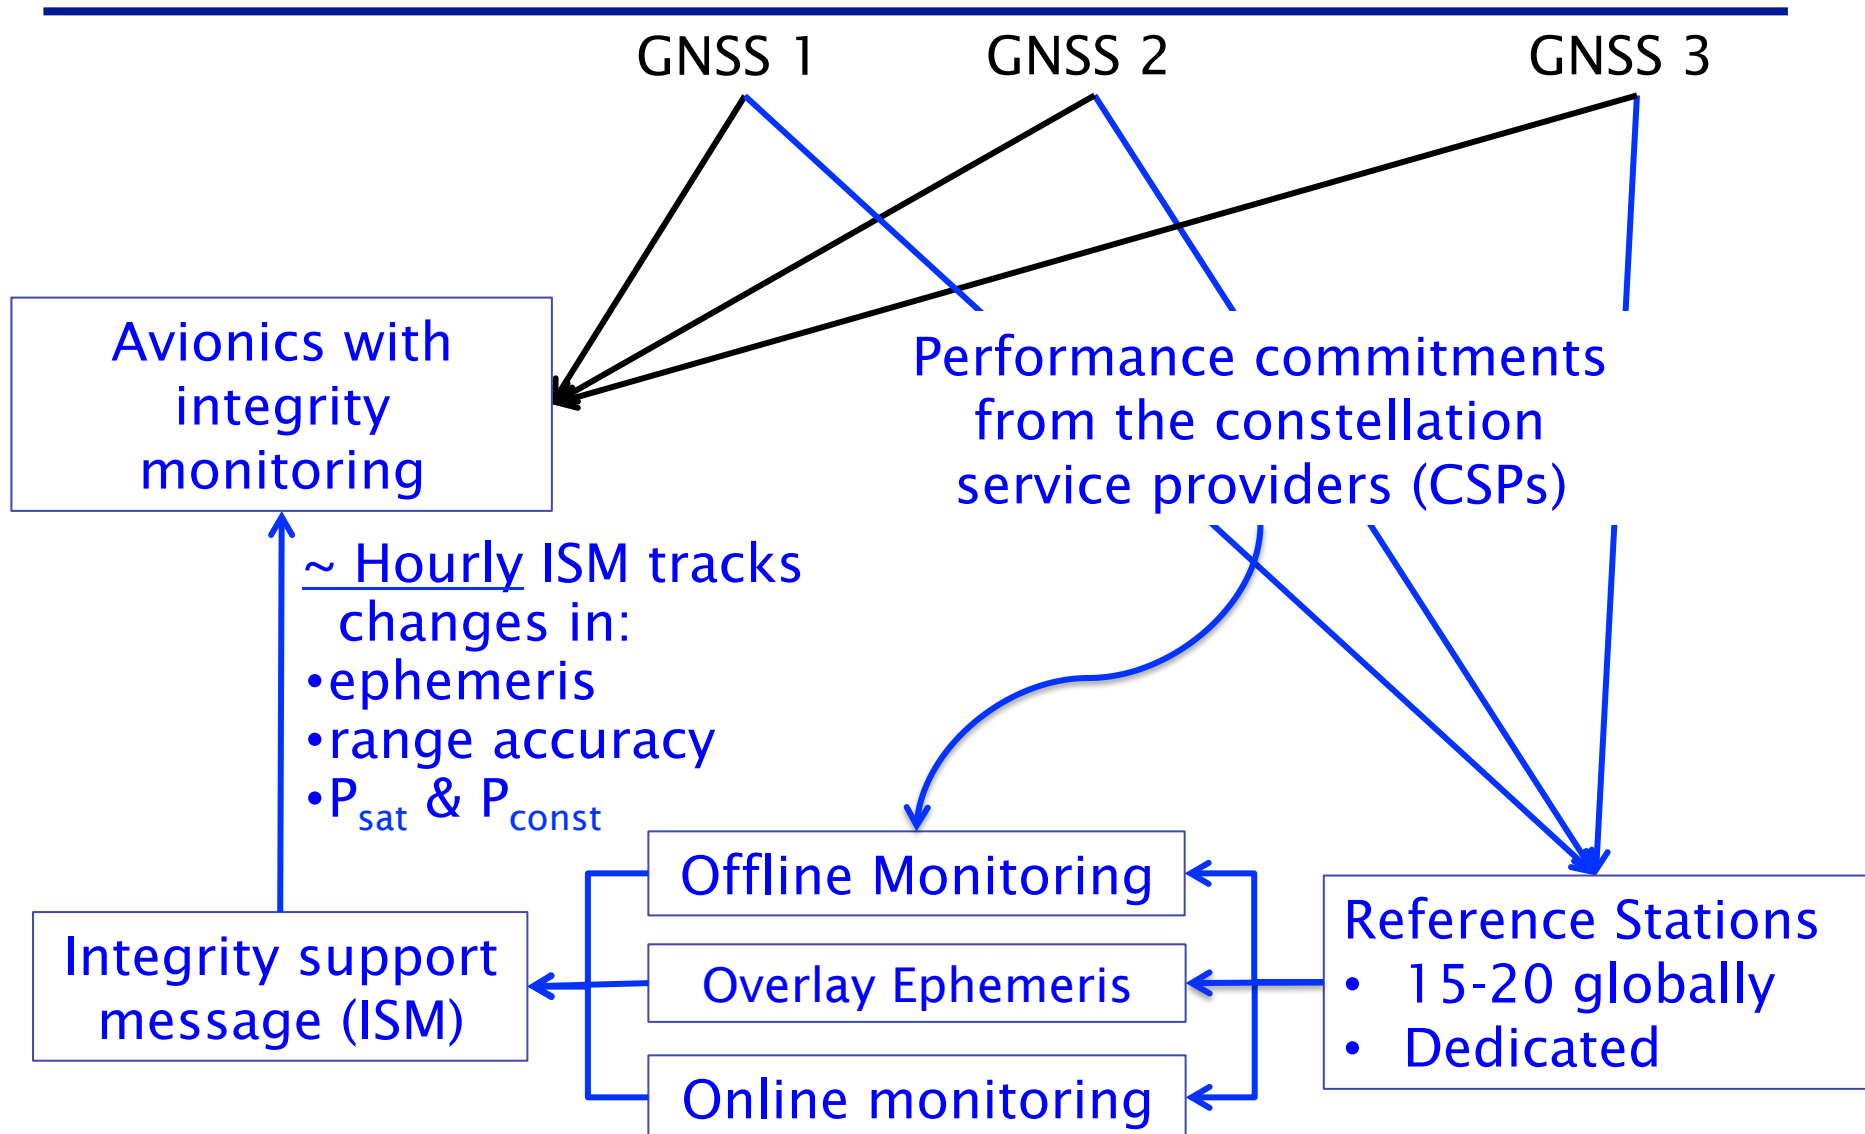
GNSS 1 GNSS 2 GNSS 3

Avionics with integrity monitoring

Performance commitments from the constellation service providers (CSPs)

~ Hourly ISM tracks changes in:
•ephemeris
•range accuracy
•$P_{sat}$ & $P_{const}$

Offline Monitoring

Overlay Ephemeris

Online monitoring

Integrity support message (ISM)

Reference Stations
• 15-20 globally
• Dedicated